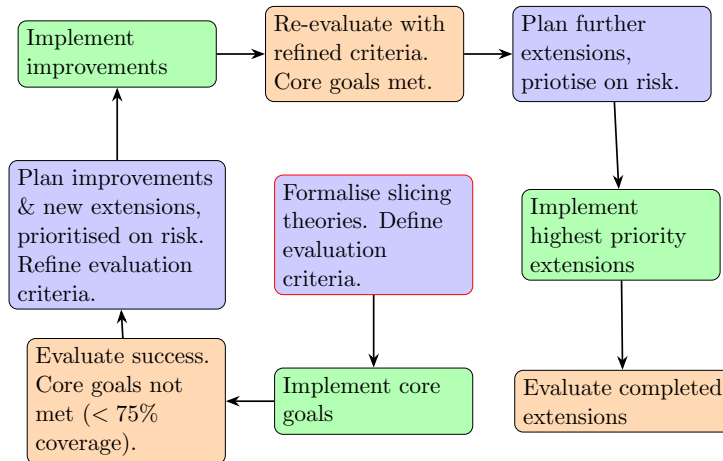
Implement improvements

Re-evaluate with refined criteria. Core goals met.

Plan further extensions, priotise on risk.

Plan improvements & new extensions, prioritised on risk. Refine evaluation criteria.

Formalise slicing theories. Define evaluation criteria.

Implement highest priority extensions

Evaluate success. Core goals not met ($< 75\%$ coverage).

Implement core goals

Evaluate completed extensions